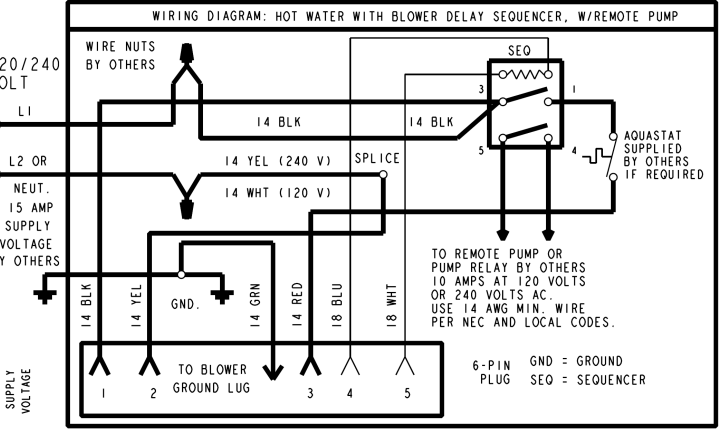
WIRING DIAGRAM: HOT WATER WITH BLOWER DELAY SEQUENCER, W/REMOTE PUMP

20/240
OLT

WIRE NUTS
BY OTHERS

SEQ

L1

14 BLK

14 BLK

3

1

AQUASTAT
SUPPLIED
BY OTHERS
IF REQUIRED

4

5

L2 OR
NEUT.

14 YEL (240 V)

SPLICE

14 WHT (120 V)

15 AMP
SUPPLY
VOLTAGE
Y OTHERS

TO REMOTE PUMP OR
PUMP RELAY BY OTHERS
10 AMPS AT 120 VOLTS
OR 240 VOLTS AC.
USE 14 AWG MIN. WIRE
PER NEC AND LOCAL CODES.

14 BLK

14 YEL

GND.

14 GRN

14 RED

18 BLU

18 WHT

TO BLOWER
GROUND LUG

SUPPLY
VOLTAGE

1

2

3

4

5

6-PIN
PLUG

GND = GROUND
SEQ = SEQUENCER